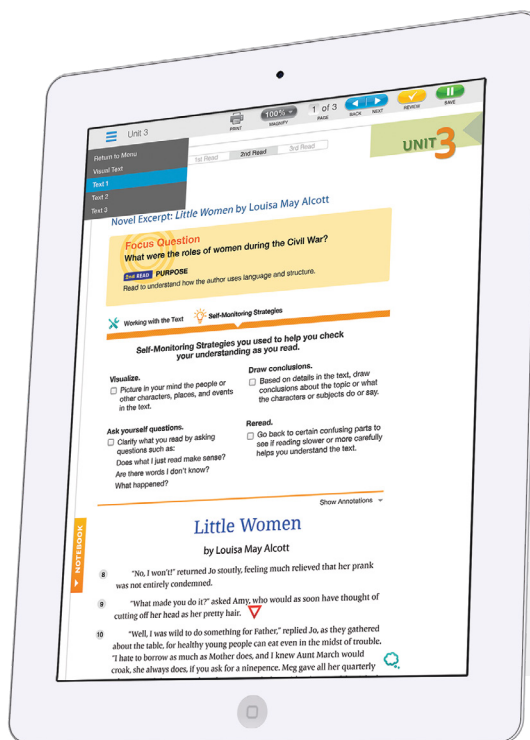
Unit 3

PRINT 100% MAGNIFY 1 of 3 PAGE BACK NEXT REVIEW SAVE

UNIT 3

Return to Menu
Visual Text
Text 1
Text 2
Text 3

1st Read 2nd Read 3rd Read

Novel Excerpt: Little Women by Louisa May Alcott

Focus Question
What were the roles of women during the Civil War?

2nd READ PURPOSE
Read to understand how the author uses language and structure.

Working with the Text Self-Monitoring Strategies

Self-Monitoring Strategies you used to help you check your understanding as you read.

Visualize.
☐ Picture in your mind the people or other characters, places, and events in the text.

Draw conclusions.
☐ Based on details in the text, draw conclusions about the topic or what the characters or subjects do or say.

Ask yourself questions.
☐ Clarify what you read by asking questions such as:
Does what I just read make sense?
Are there words I don't know?
What happened?

Reread.
☐ Go back to certain confusing parts to see if reading slower or more carefully helps you understand the text.

Show Annotations

NOTEBOOK

Little Women

by Louisa May Alcott

8 "No, I won't!" returned Jo stoutly, feeling much relieved that her prank was not entirely condemned.

9 "What made you do it?" asked Amy, who would as soon have thought of cutting off her head as her pretty hair.

10 "Well, I was wild to do something for Father," replied Jo, as they gathered about the table, for healthy young people can eat even in the midst of trouble. "I hate to borrow as much as Mother does, and I knew Aunt March would croak, she always does, if you ask for a ninepence. Meg gave all her quarterly